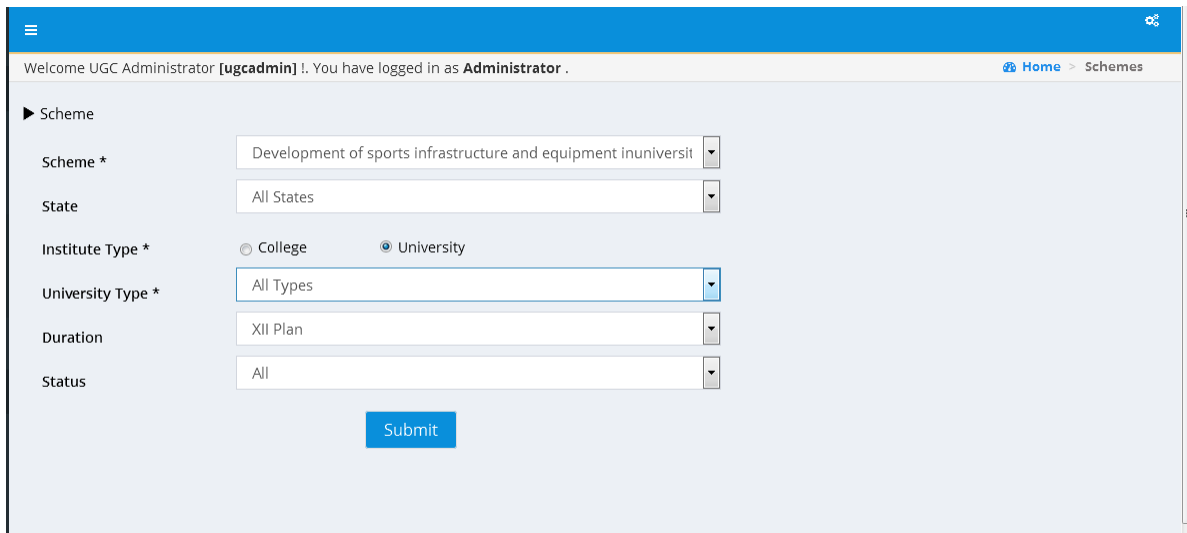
Welcome UGC Administrator **[ugcadmin]** !. You have logged in as **Administrator** .

Home > Schemes

Scheme

Scheme * Development of sports infrastructure and equipment inuniversit

State All States

Institute Type * College University

University Type * All Types

Duration XII Plan

Status All

Submit